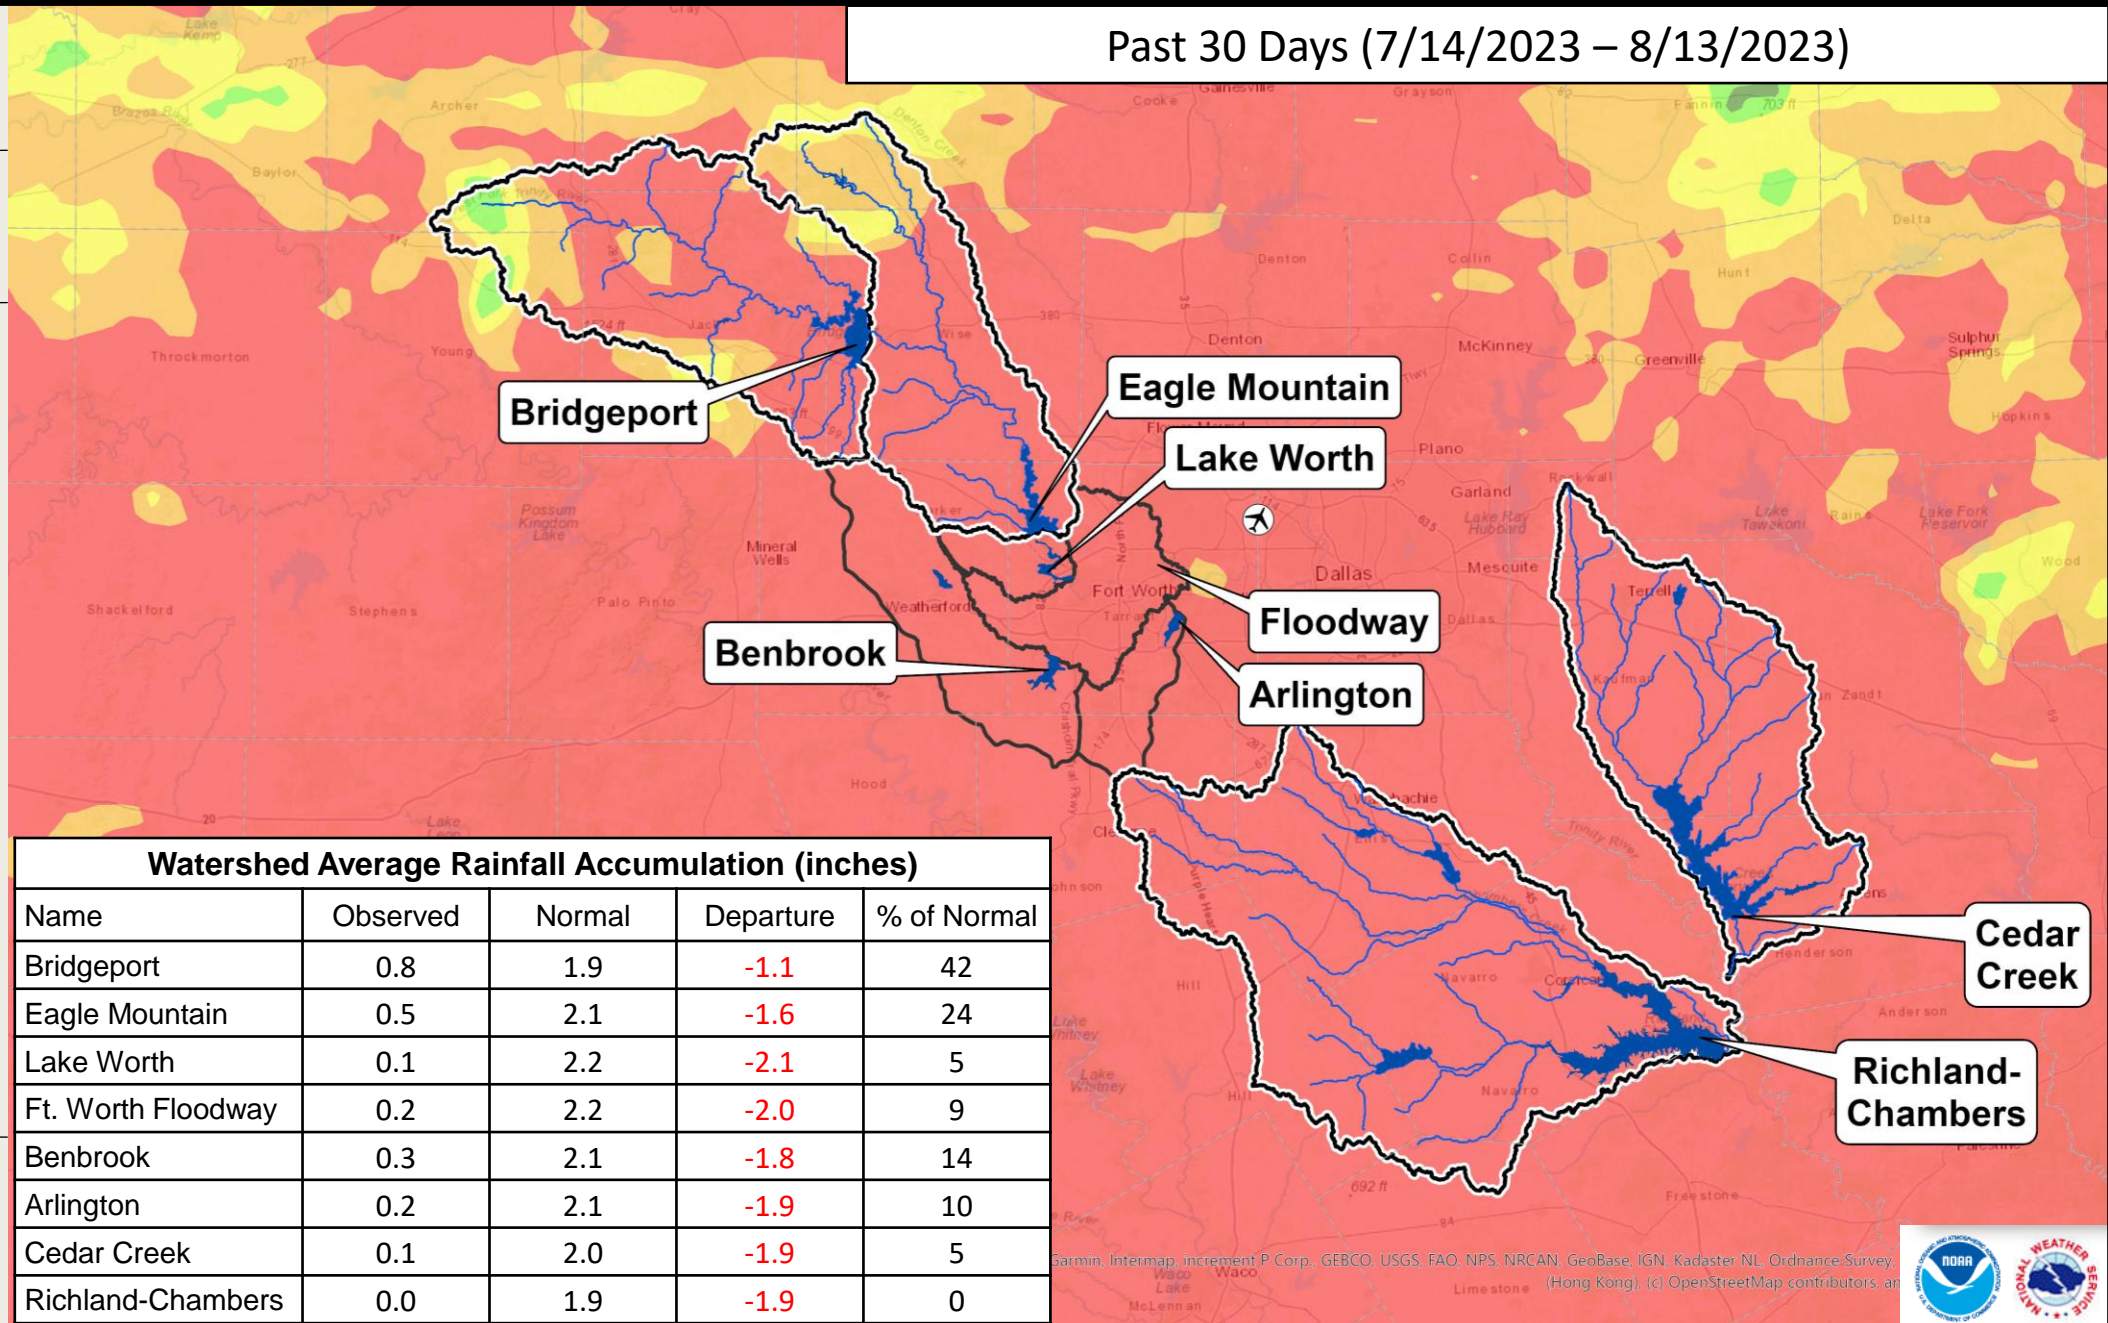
Past 30 Days (7/14/2023 – 8/13/2023)

Bridgeport

Eagle Mountain

Lake Worth

Floodway

Benbrook

Arlington

Cedar Creek

Richland-Chambers

Archer
Baylor
Throckmorton
Young
Jack
Wise
Denton
Cooke
Grayson
Fannin
Collin
Hunt
Delta
McKinney
Greenville
Sulphur Springs
Hopkins
Plano
Garland
Rockwall
Dallas
Mesquite
Fort Worth
Tarrant
Weatherford
Parker
Mineral Wells
Palo Pinto
Possum Kingdom Lake
Stephens
Shackelford
Hood
Kaufman
Terrell
Van Zandt
Lake Tawakoni
Rains
Lake Fork Reservoir
Wood
Henderson
Anderson
Navarro
Corsicana
Ellis
Waxahachie
Johnson
Hill
Lake Whitney
Freestone
Limestone
McLennan
Waco
Lake Kemp
Denton Creek
Trinity River
Brazos River
692 ft
703 ft

| Watershed Average Rainfall Accumulation (inches) | | | | |
|---|---|---|---|---|
| Name | Observed | Normal | Departure | % of Normal |
| Bridgeport | 0.8 | 1.9 | -1.1 | 42 |
| Eagle Mountain | 0.5 | 2.1 | -1.6 | 24 |
| Lake Worth | 0.1 | 2.2 | -2.1 | 5 |
| Ft. Worth Floodway | 0.2 | 2.2 | -2.0 | 9 |
| Benbrook | 0.3 | 2.1 | -1.8 | 14 |
| Arlington | 0.2 | 2.1 | -1.9 | 10 |
| Cedar Creek | 0.1 | 2.0 | -1.9 | 5 |
| Richland-Chambers | 0.0 | 1.9 | -1.9 | 0 |

Garmin, Intermap, increment P Corp., GEBCO, USGS, FAO, NPS, NRCAN, GeoBase, IGN, Kadaster NL, Ordnance Survey, (Hong Kong), (c) OpenStreetMap contributors, an

NOAA
NATIONAL WEATHER SERVICE